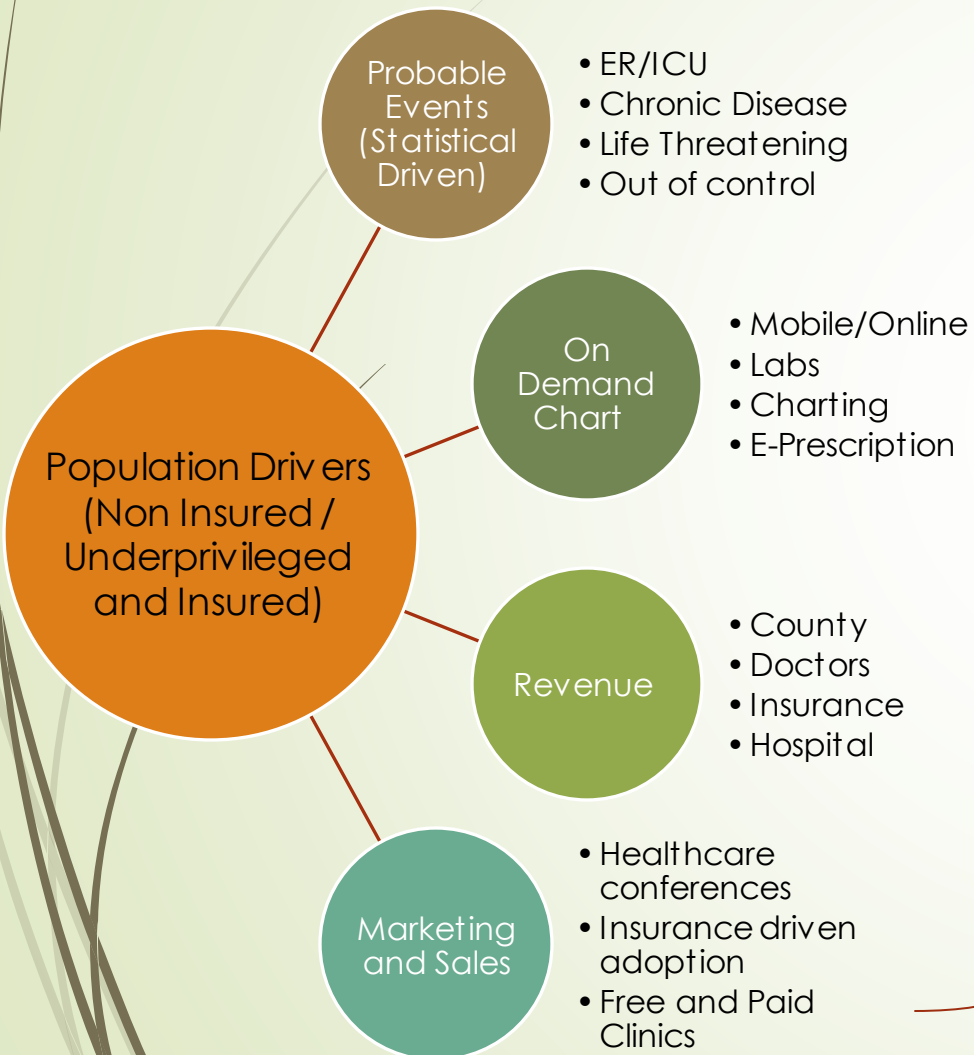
Population Drivers (Non Insured / Underprivileged and Insured)

Probable Events (Statistical Driven)
• ER/ICU
• Chronic Disease
• Life Threatening
• Out of control

On Demand Chart
• Mobile/Online
• Labs
• Charting
• E-Prescription

Revenue
• County
• Doctors
• Insurance
• Hospital

Marketing and Sales
• Healthcare conferences
• Insurance driven adoption
• Free and Paid Clinics